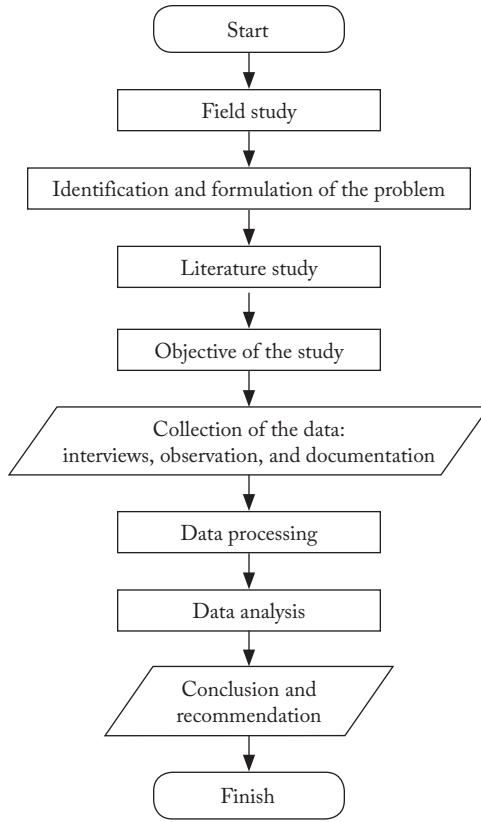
Start

Field study

Identification and formulation of the problem

Literature study

Objective of the study

Collection of the data: interviews, observation, and documentation

Data processing

Data analysis

Conclusion and recommendation

Finish